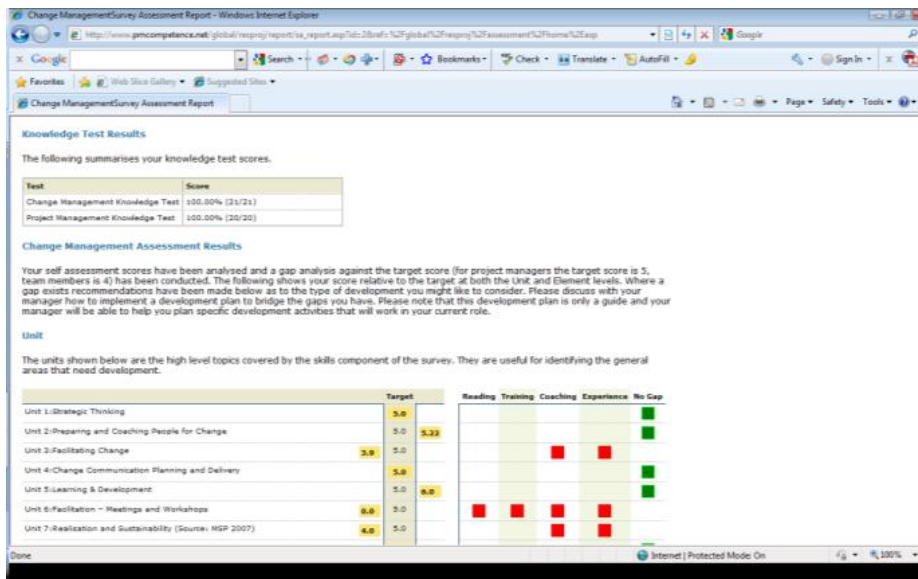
Change ManagementSurvey Assessment Report - Windows Internet Explorer

http://www.pmcompetence.net/global/resproj/report/sa_report.asp?id=2&ref=%2Fglobal%2Fresproj%2Fassessment%2Fhome%2Easp

Google

Google | Search | Bookmarks | Check | Translate | AutoFill | Sign In

Favorites | Web Slice Gallery | Suggested Sites

Change ManagementSurvey Assessment Report

Page | Safety | Tools

Knowledge Test Results

The following summarises your knowledge test scores.

| Test | Score |
|---|---|
| Change Management Knowledge Test | 100.00% (21/21) |
| Project Management Knowledge Test | 100.00% (20/20) |

Change Management Assessment Results

Your self assessment scores have been analysed and a gap analysis against the target score (for project managers the target score is 5, team members is 4) has been conducted. The following shows your score relative to the target at both the Unit and Element levels. Where a gap exists recommendations have been made below as to the type of development you might like to consider. Please discuss with your manager how to implement a development plan to bridge the gaps you have. Please note that this development plan is only a guide and your manager will be able to help you plan specific development activities that will work in your current role.

Unit

The units shown below are the high level topics covered by the skills component of the survey. They are useful for identifying the general areas that need development.

| | | Target | | Reading | Training | Coaching | Experience | No Gap |
|---|---|---|---|---|---|---|---|---|
| Unit 1:Strategic Thinking | | 5.0 | | | | | | |
| Unit 2:Preparing and Coaching People for Change | | 5.0 | 5.33 | | | | | |
| Unit 3:Facilitating Change | 3.9 | 5.0 | | | | | | |
| Unit 4:Change Communication Planning and Delivery | | 5.0 | | | | | | |
| Unit 5:Learning & Development | | 5.0 | 6.0 | | | | | |
| Unit 6:Facilitation – Meetings and Workshops | 0.0 | 5.0 | | | | | | |
| Unit 7:Realization and Sustainability (Source: MSP 2007) | 4.0 | 5.0 | | | | | | |

Done

Internet | Protected Mode: On

100%